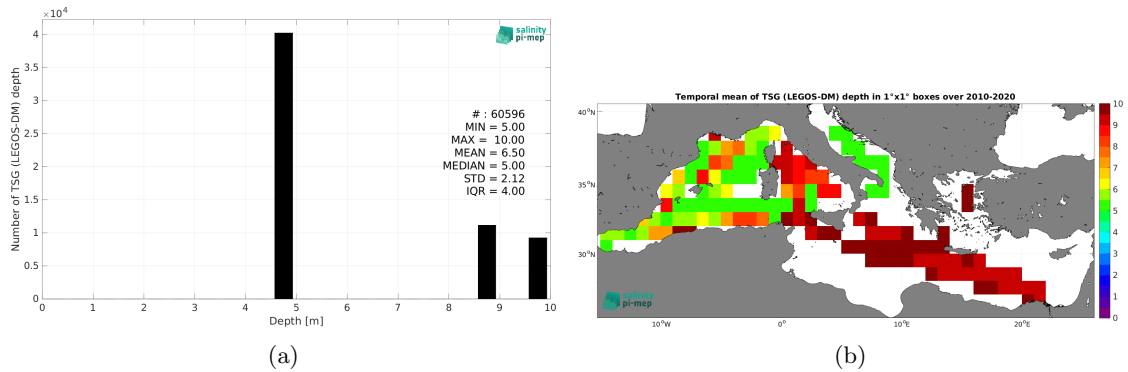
$\times10^4$

salinity pi-mep

Number of TSG (LEGOS-DM) depth

4
3.5
3
2.5
2
1.5
1
0.5
0

# : 60596
MIN = 5.00
MAX = 10.00
MEAN = 6.50
MEDIAN = 5.00
STD = 2.12
IQR = 4.00

0 1 2 3 4 5 6 7 8 9 10
Depth [m]

(a)

Temporal mean of TSG (LEGOS-DM) depth in 1°x1° boxes over 2010-2020

40°N
35°N
30°N

10°W 0° 10°E 20°E

salinity pi-mep

10
9
8
7
6
5
4
3
2
1
0

(b)